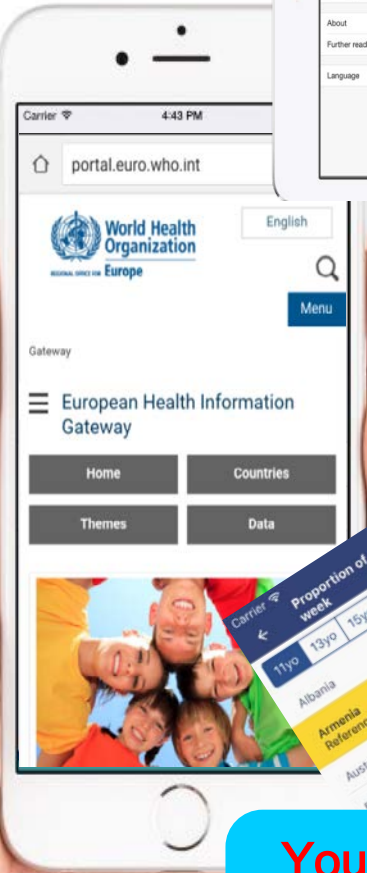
About
Further read

Language

Carrier
4:43 PM

portal.euro.who.int

World Health Organization
REGIONAL OFFICE FOR Europe

English

Menu

Gateway

European Health Information Gateway

Home
Countries
Themes
Data

Carrier
Proportion of
week
11yo
13yo
15y
Albania
Armenia
Referen
Aust

You